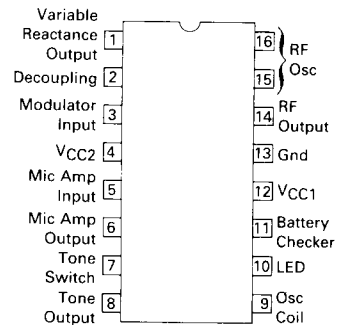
Variable Reactance Output 1
Decoupling 2
Modulator Input 3
$V_{CC2}$ 4
Mic Amp Input 5
Mic Amp Output 6
Tone Switch 7
Tone Output 8

16 RF Osc
15
14 RF Output
13 Gnd
12 $V_{CC1}$
11 Battery Checker
10 LED
9 Osc Coil